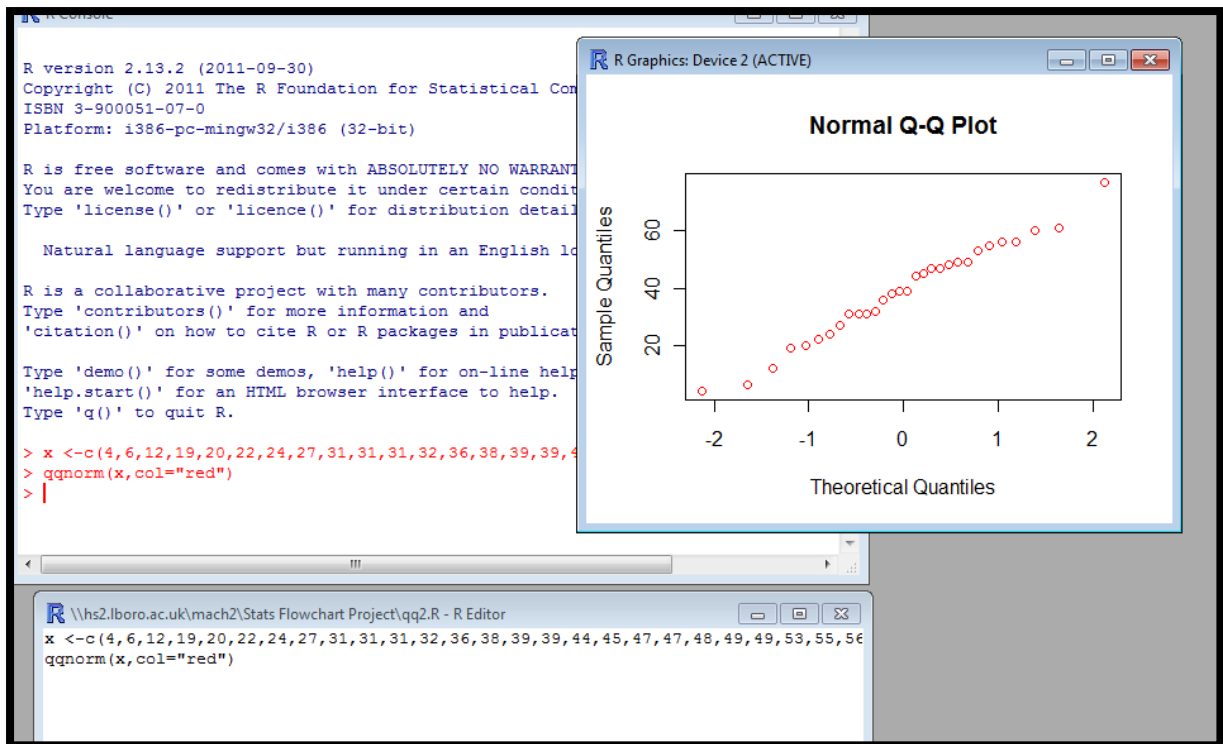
R Console

R version 2.13.2 (2011-09-30)
Copyright (C) 2011 The R Foundation for Statistical Com
ISBN 3-900051-07-0
Platform: i386-pc-mingw32/i386 (32-bit)

R is free software and comes with ABSOLUTELY NO WARRANT
You are welcome to redistribute it under certain condit
Type 'license()' or 'licence()' for distribution detail

Natural language support but running in an English lo

R is a collaborative project with many contributors.
Type 'contributors()' for more information and
'citation()' on how to cite R or R packages in publicat

Type 'demo()' for some demos, 'help()' for on-line help
'help.start()' for an HTML browser interface to help.
Type 'q()' to quit R.

> x <-c(4,6,12,19,20,22,24,27,31,31,31,32,36,38,39,39,4
> qqnorm(x,col="red")
>

R Graphics: Device 2 (ACTIVE)

Normal Q-Q Plot

Sample Quantiles

20
40
60

-2
-1
0
1
2

Theoretical Quantiles

\\hs2.lboro.ac.uk\mach2\Stats Flowchart Project\qq2.R - R Editor
x <-c(4,6,12,19,20,22,24,27,31,31,31,32,36,38,39,39,44,45,47,47,48,49,49,53,55,56
qqnorm(x,col="red")